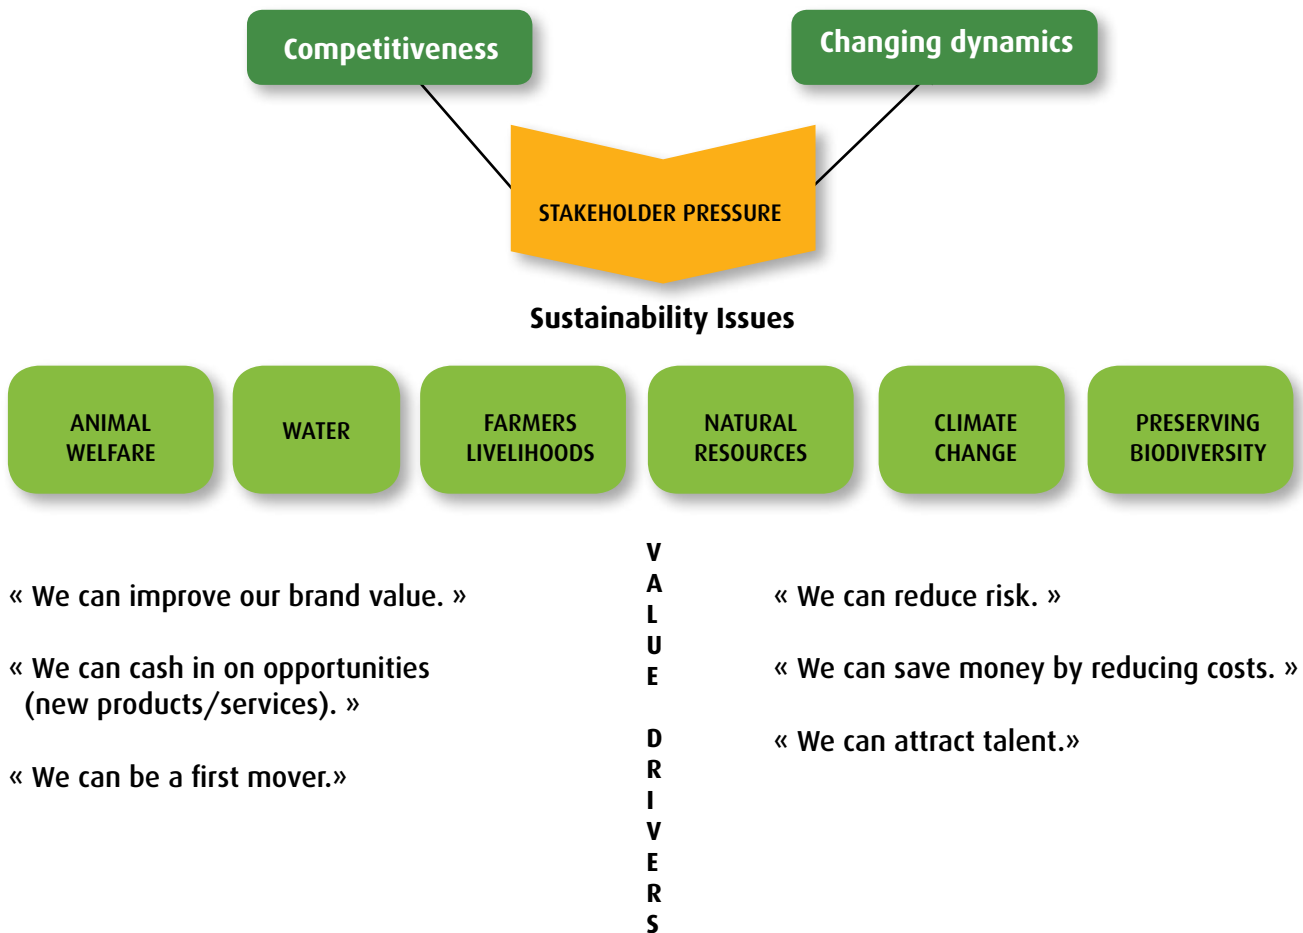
Competitiveness

Changing dynamics

STAKEHOLDER PRESSURE

Sustainability Issues

ANIMAL WELFARE

WATER

FARMERS LIVELIHOODS

NATURAL RESOURCES

CLIMATE CHANGE

PRESERVING BIODIVERSITY

« We can improve our brand value. »

« We can cash in on opportunities (new products/services). »

« We can be a first mover.»

V
A
L
U
E

D
R
I
V
E
R
S

« We can reduce risk. »

« We can save money by reducing costs. »

« We can attract talent.»